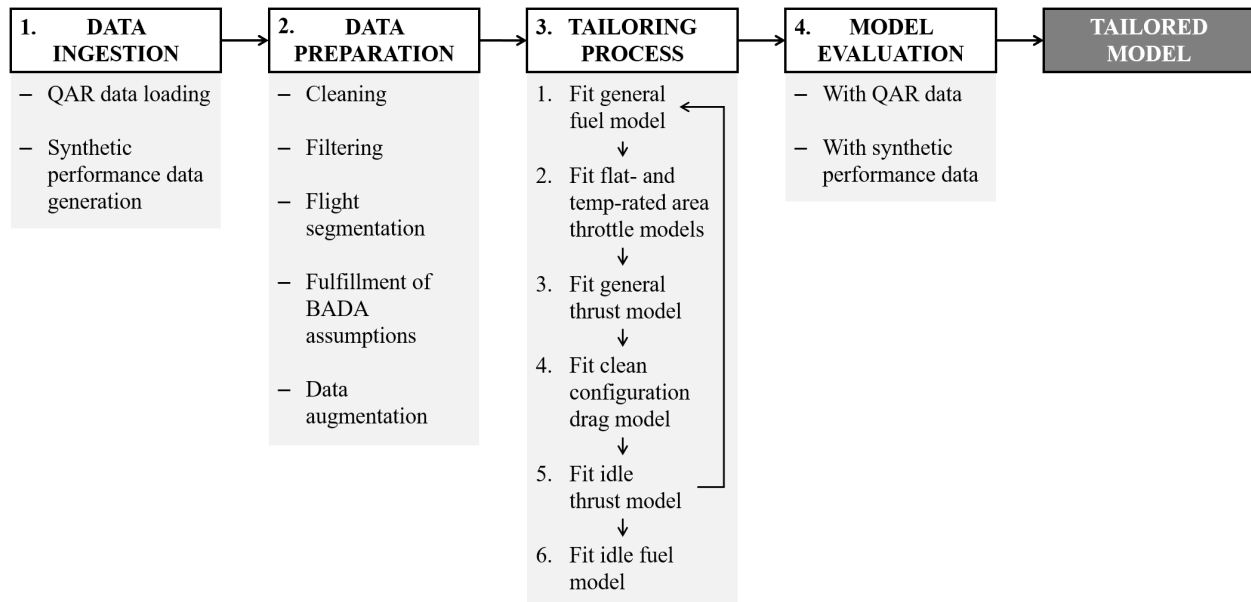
1. DATA INGESTION

– QAR data loading

– Synthetic performance data generation

2. DATA PREPARATION

– Cleaning

– Filtering

– Flight segmentation

– Fulfillment of BADA assumptions

– Data augmentation

3. TAILORING PROCESS

1. Fit general fuel model

2. Fit flat- and temp-rated area throttle models

3. Fit general thrust model

4. Fit clean configuration drag model

5. Fit idle thrust model

6. Fit idle fuel model

4. MODEL EVALUATION

– With QAR data

– With synthetic performance data

TAILORED MODEL